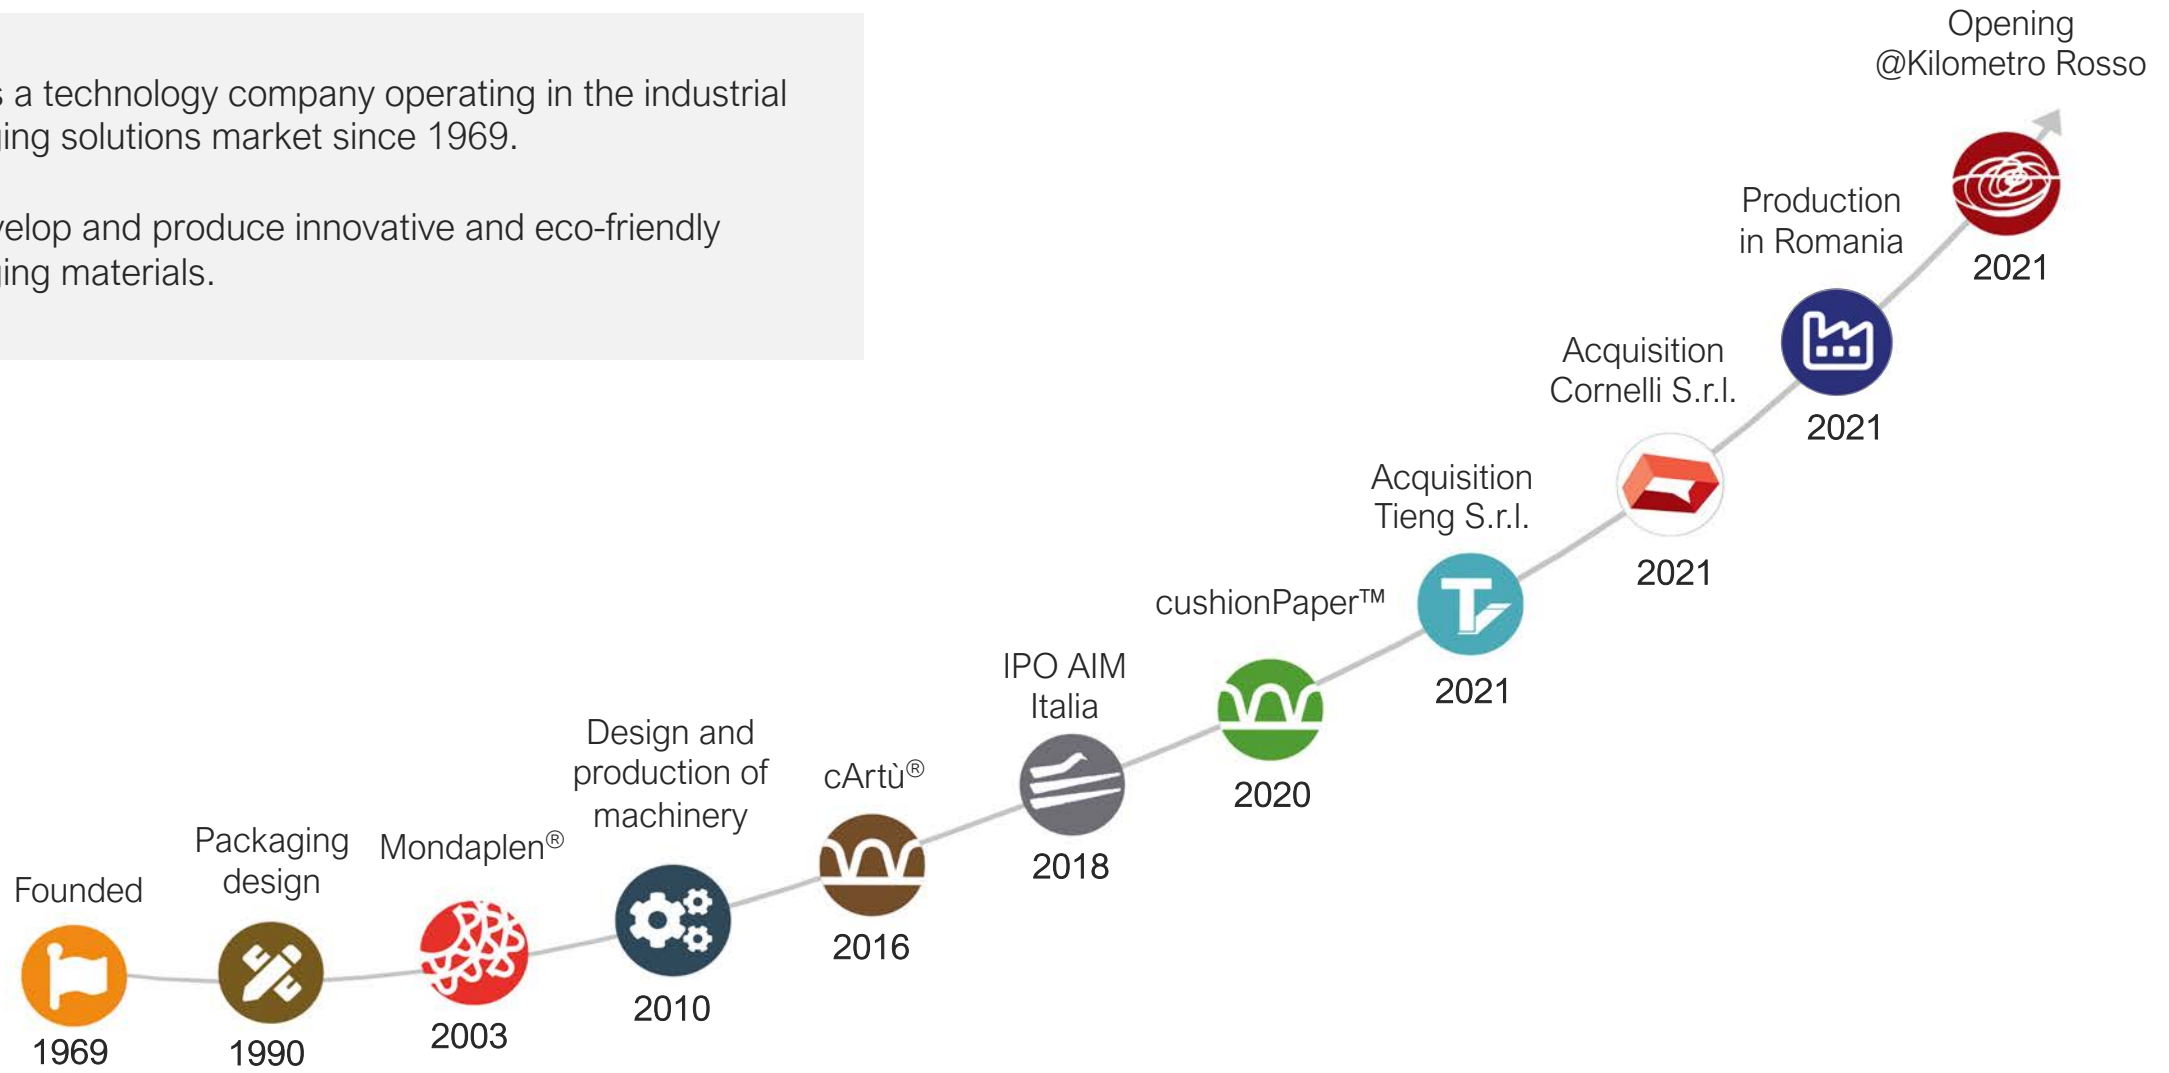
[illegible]s a technology company operating in the industrial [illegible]ing solutions market since 1969.

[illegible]elop and produce innovative and eco-friendly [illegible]ing materials.

Founded
1969

Packaging design
1990

Mondaplen®
2003

Design and production of machinery
2010

cArtù®
2016

IPO AIM Italia
2018

2020

cushionPaper™
2021

Acquisition Tieng S.r.l.
2021

Acquisition Cornelli S.r.l.
2021

Production in Romania
2021

Opening @Kilometro Rosso